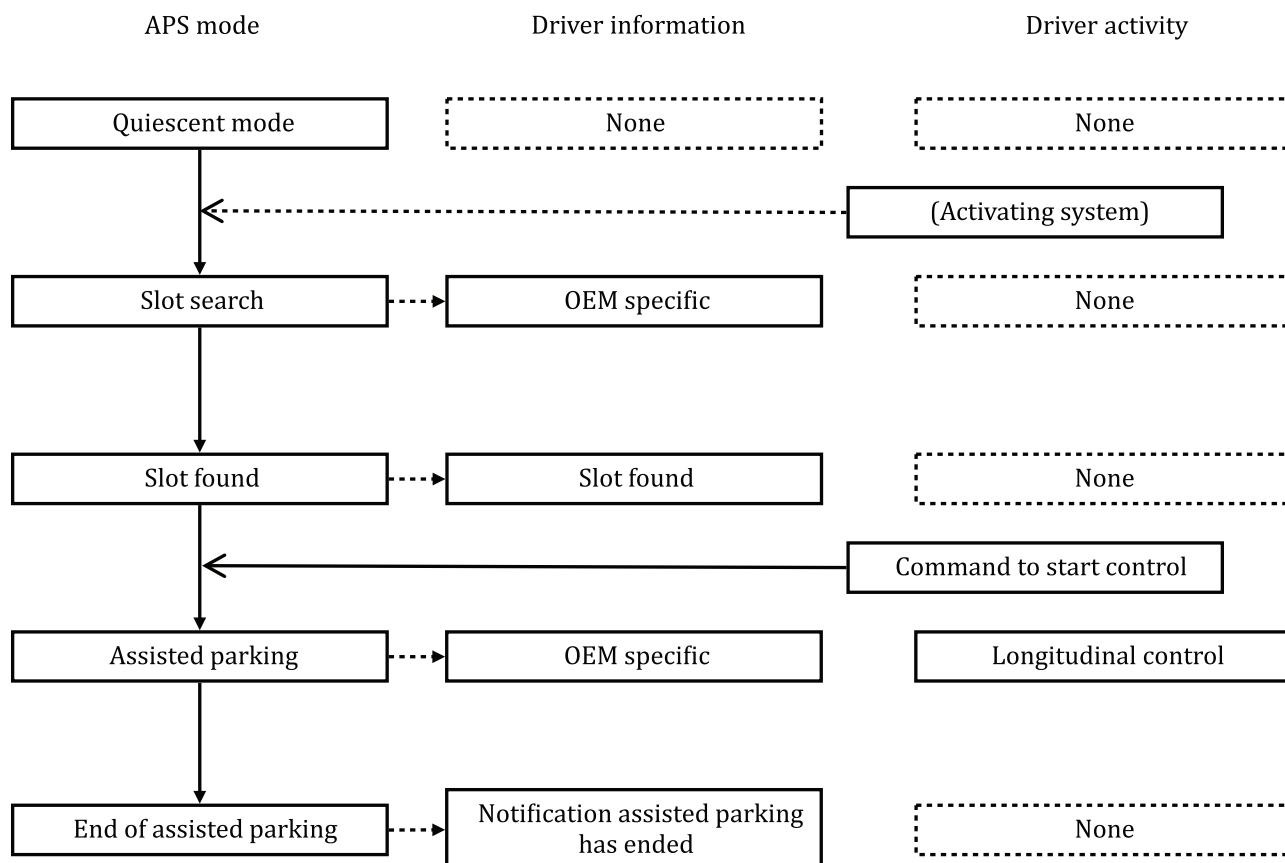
APS mode

Driver information

Driver activity

Quiescent mode

None

None

(Activating system)

Slot search

OEM specific

None

Slot found

Slot found

None

Command to start control

Assisted parking

OEM specific

Longitudinal control

End of assisted parking

Notification assisted parking has ended

None